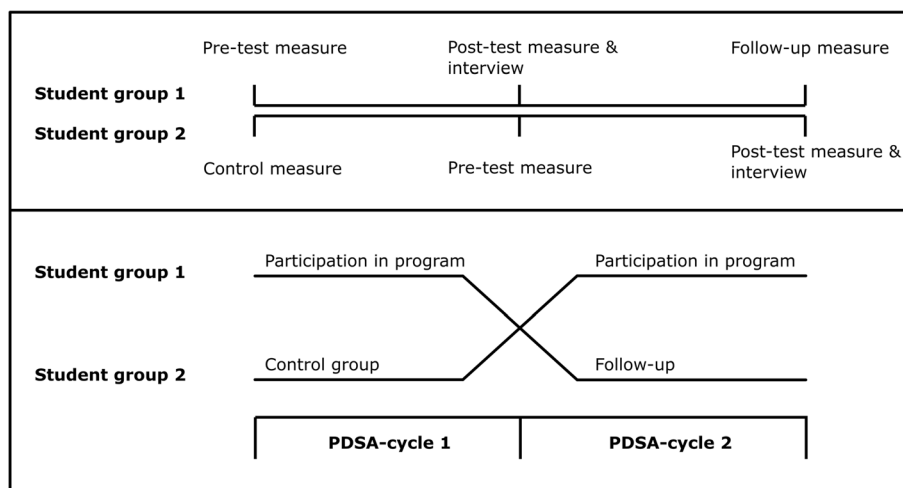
Pre-test measure

Post-test measure & interview

Follow-up measure

Student group 1

Student group 2

Control measure

Pre-test measure

Post-test measure & interview

Student group 1

Participation in program

Participation in program

Control group

Follow-up

Student group 2

PDSA-cycle 1

PDSA-cycle 2